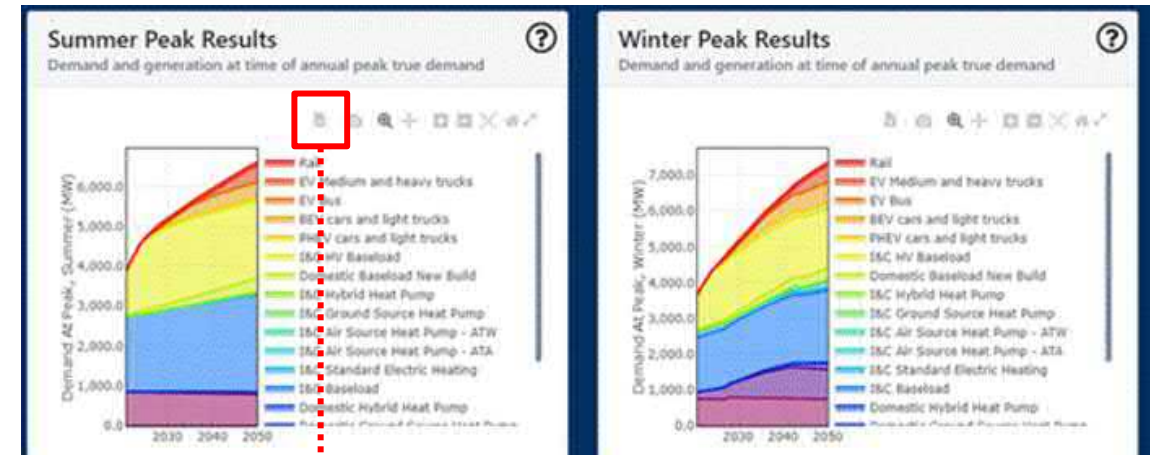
Summer Peak Results
Demand and generation at time of annual peak true demand

Demand At Peak, Summer (MW)
6,000.0
5,000.0
4,000.0
3,000.0
2,000.0
1,000.0
0.0
2030 2040 2050

Rail
EV Medium and heavy trucks
EV Bus
BEV cars and light trucks
PHEV cars and light trucks
I&C HV Baseload
Domestic Baseload New Build
I&C Hybrid Heat Pump
I&C Ground Source Heat Pump
I&C Air Source Heat Pump - ATW
I&C Air Source Heat Pump - ATA
I&C Standard Electric Heating
I&C Baseload
Domestic Hybrid Heat Pump
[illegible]

Winter Peak Results
Demand and generation at time of annual peak true demand

Demand At Peak, Winter (MW)
7,000.0
6,000.0
5,000.0
4,000.0
3,000.0
2,000.0
1,000.0
0.0
2030 2040 2050

Rail
EV Medium and heavy trucks
EV Bus
BEV cars and light trucks
PHEV cars and light trucks
I&C HV Baseload
Domestic Baseload New Build
I&C Hybrid Heat Pump
I&C Ground Source Heat Pump
I&C Air Source Heat Pump - ATW
I&C Air Source Heat Pump - ATA
I&C Standard Electric Heating
I&C Baseload
Domestic Hybrid Heat Pump
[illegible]